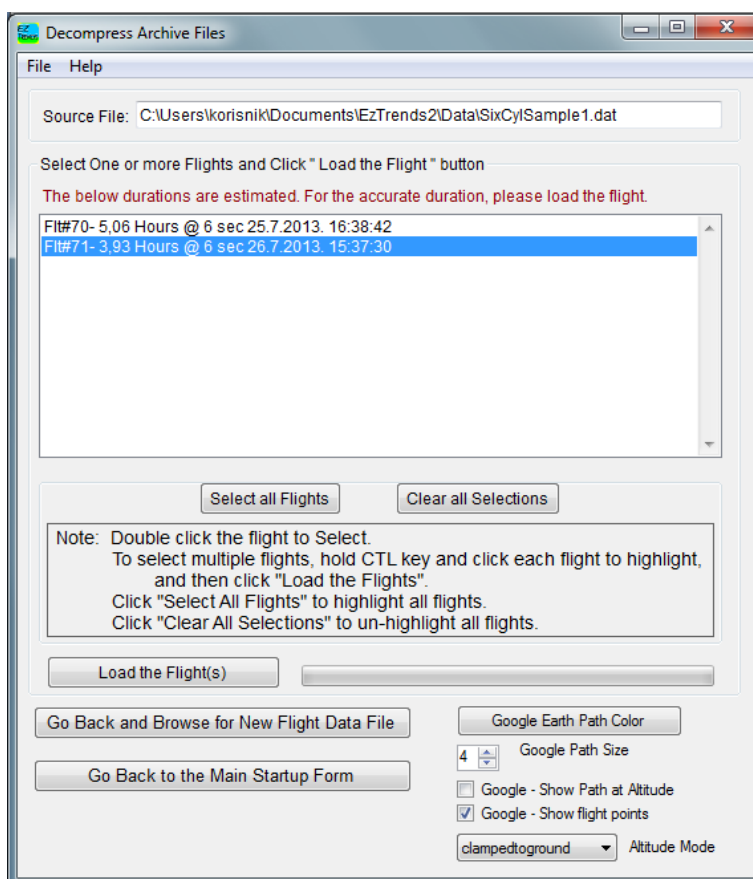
Decompress Archive Files

File Help

Source File: C:\Users\korisnik\Documents\EzTrends2\Data\SixCylSample1.dat

Select One or more Flights and Click " Load the Flight " button

The below durations are estimated. For the accurate duration, please load the flight.

Flt#70- 5,06 Hours @ 6 sec 25.7.2013. 16:38:42
Flt#71- 3,93 Hours @ 6 sec 26.7.2013. 15:37:30

Select all Flights

Clear all Selections

Note: Double click the flight to Select.
To select multiple flights, hold CTL key and click each flight to highlight, and then click "Load the Flights".
Click "Select All Flights" to highlight all flights.
Click "Clear All Selections" to un-highlight all flights.

Load the Flight(s)

Go Back and Browse for New Flight Data File

Google Earth Path Color

4 Google Path Size

Go Back to the Main Startup Form

Google - Show Path at Altitude

Google - Show flight points

clampedtoground Altitude Mode